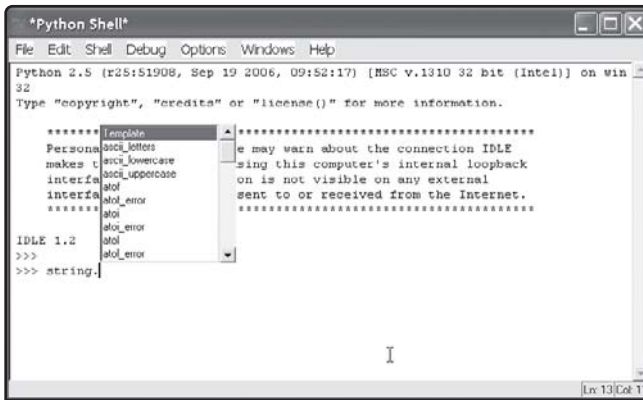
*Python Shell*

File Edit Shell Debug Options Windows Help

Python 2.5 (r25:51908, Sep 19 2006, 09:52:17) [MSC v.1310 32 bit (Intel)] on win32
Type "copyright", "credits" or "license()" for more information.

****** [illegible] ****************************************
Persona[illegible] e may warn about the connection IDLE
makes t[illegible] sing this computer's internal loopback
interfa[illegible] on is not visible on any external
interfa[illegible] sent to or received from the Internet.
****** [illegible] ****************************************

IDLE 1.2
>>>
>>> string.

Template
ascii_letters
ascii_lowercase
ascii_uppercase
atof
atof_error
atoi
atoi_error
atol
atol_error

Ln: 13 Col: T